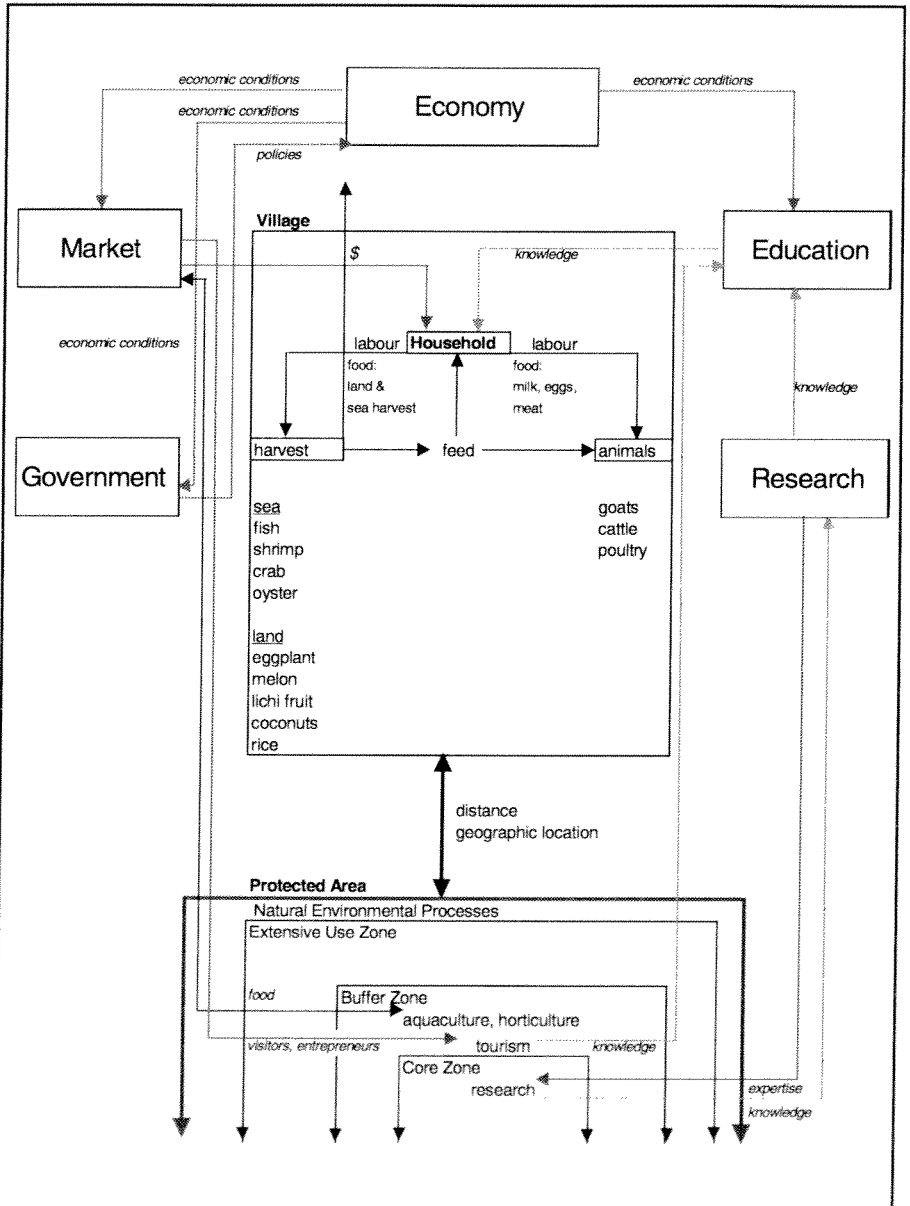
economic conditions

economic conditions

policies

Economy

economic conditions

Market

Village

$

knowledge

Education

economic conditions

labour

Household

labour

food: land & sea harvest

food: milk, eggs, meat

knowledge

Government

harvest

feed

animals

Research

sea
fish
shrimp
crab
oyster

land
eggplant
melon
lichi fruit
coconuts
rice

goats
cattle
poultry

distance
geographic location

Protected Area

Natural Environmental Processes

Extensive Use Zone

food

Buffer Zone

aquaculture, horticulture

visitors, entrepreneurs

tourism

knowledge

Core Zone

research

expertise
knowledge